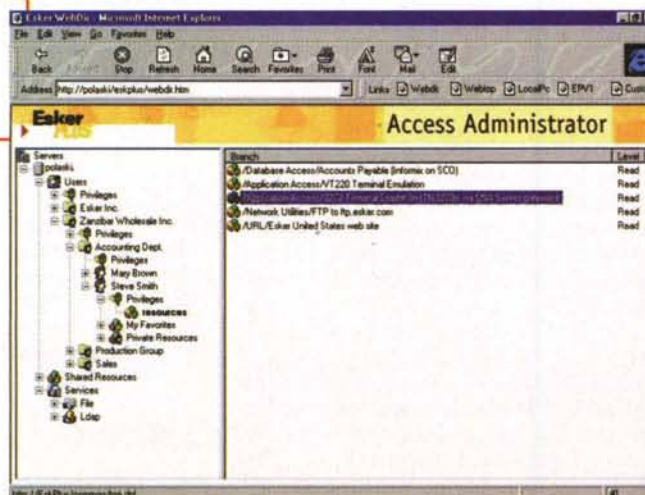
Esker WebDk - Microsoft Internet Explorer

File Edit View Go Favorites Help

Back Forward Stop Refresh Home Search Favorites Print Font Mail Edit

Address http://polaski/eskplus/webdk.htm

Links Webdk Webtop LocalPc EPVI

Esker Plus

Access Administrator

Servers
polaski
Users
Privileges
Esker Inc.
Zanzibar Wholesale Inc.
Privileges
Accounting Dept.
Privileges
Mary Brown
Steve Smith
Privileges
resources
My Favorites
Private Resources
Production Group
Sales
Shared Resources
Services
File
Ldap

Branch

/Database Access/Accounts Payable (Informix on SCO)
/Application Access/VT220 Terminal Emulation
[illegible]
/Network Utilities/FTP to ftp.esker.com
/URL/Esker United States web site

Level
Read
Read
Read
Read
Read

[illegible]